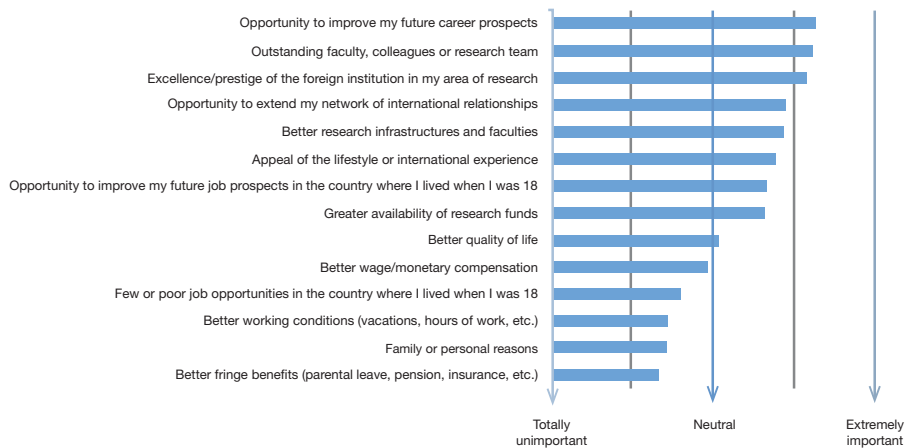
Opportunity to improve my future career prospects
Outstanding faculty, colleagues or research team
Excellence/prestige of the foreign institution in my area of research
Opportunity to extend my network of international relationships
Better research infrastructures and faculties
Appeal of the lifestyle or international experience
Opportunity to improve my future job prospects in the country where I lived when I was 18
Greater availability of research funds
Better quality of life
Better wage/monetary compensation
Few or poor job opportunities in the country where I lived when I was 18
Better working conditions (vacations, hours of work, etc.)
Family or personal reasons
Better fringe benefits (parental leave, pension, insurance, etc.)

Totally unimportant
Neutral
Extremely important